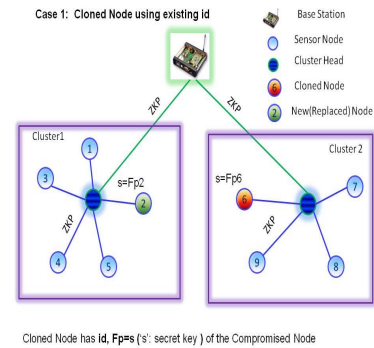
Case 1: Cloned Node using existing id

Base Station

Sensor Node

Cluster Head

6 Cloned Node

2 New(Replaced) Node

ZKP

ZKP

Cluster1

1

3

s=Fp2

2

ZKP

4

5

Cluster 2

s=Fp6

6

7

ZKP

9

8

Cloned Node has id, Fp=s ('s': secret key ) of the Compromised Node